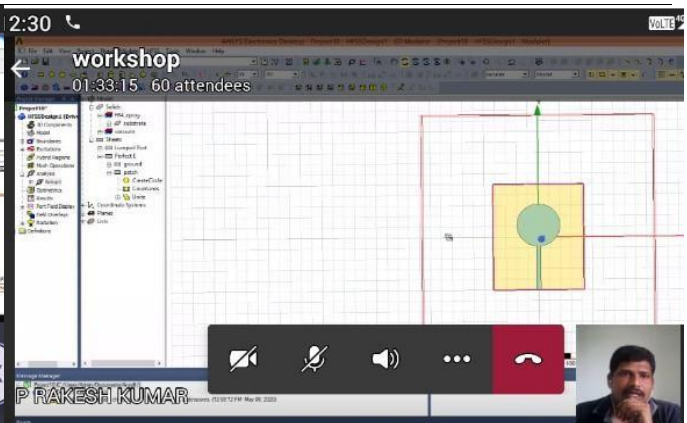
2:30

VoLTE

workshop

01:33:15 60 attendees

Project1
HFSSDesign1
3D Components
Model
Boundaries
Excitations
Hybrid Regions
Mesh Operations
Analysis
Setup1
Optimetrics
Results
Port Field Display
Field Overlays
Radiation
Definitions

Solids
FR4_epoxy
substrate
vacuum
Sheets
Lumped Port
PerfectE
ground
patch
CreateCircle
CoverLines
Unite
Coordinate Systems
Planes
Lists

Message Manager

P RAKESH KUMAR